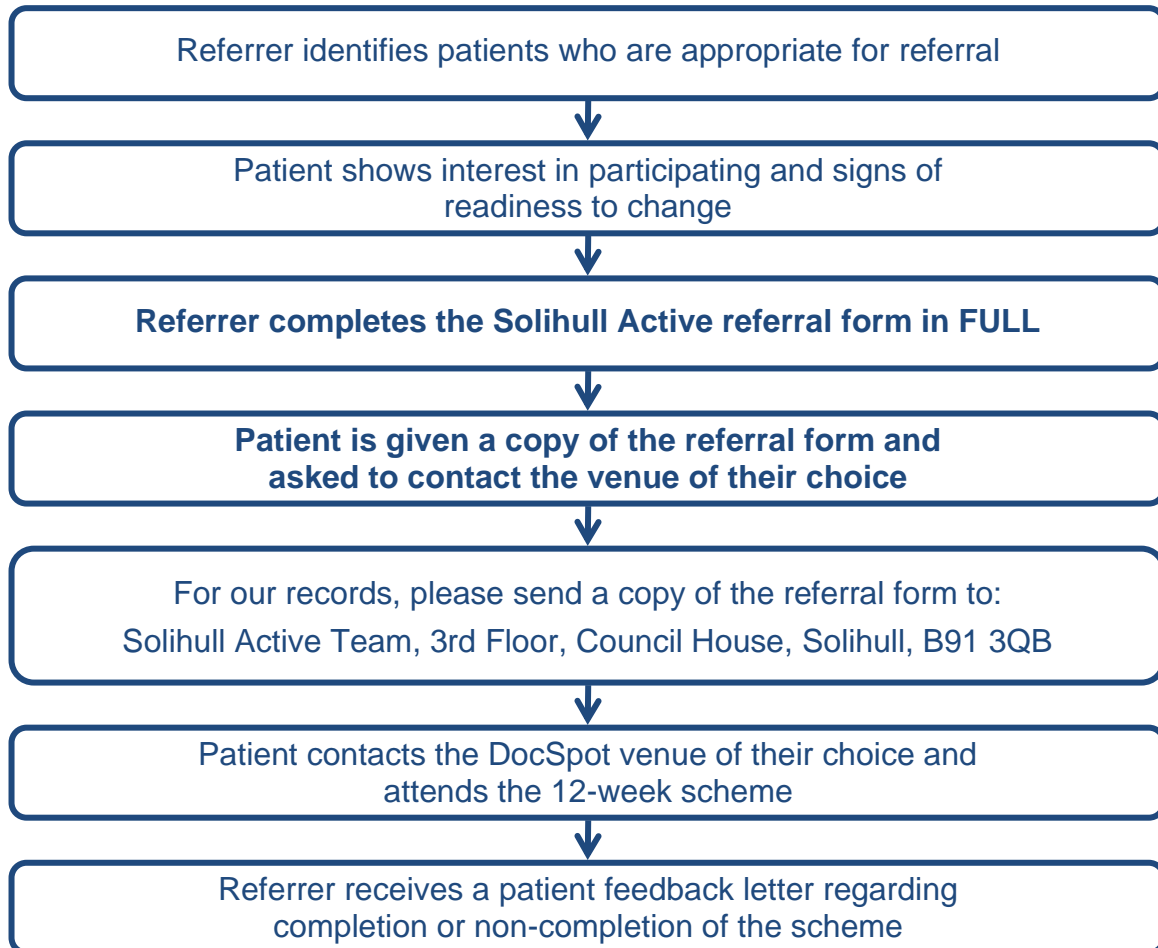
Referrer identifies patients who are appropriate for referral

Patient shows interest in participating and signs of readiness to change

**Referrer completes the Solihull Active referral form in FULL**

**Patient is given a copy of the referral form and asked to contact the venue of their choice**

For our records, please send a copy of the referral form to:
Solihull Active Team, 3rd Floor, Council House, Solihull, B91 3QB

Patient contacts the DocSpot venue of their choice and attends the 12-week scheme

Referrer receives a patient feedback letter regarding completion or non-completion of the scheme